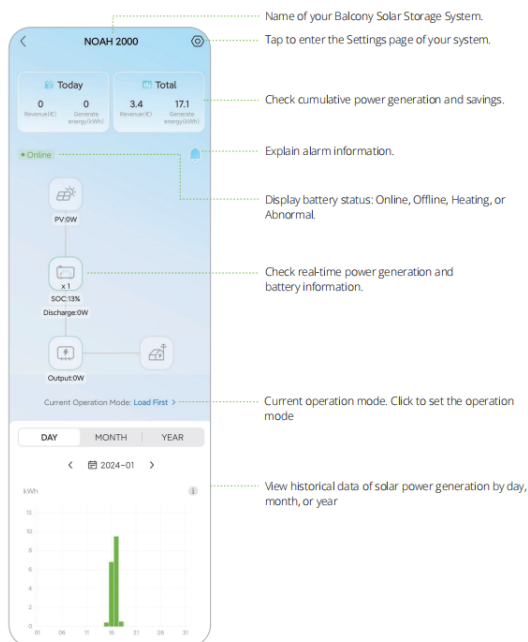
NOAH 2000

Today
0 Revenue(€)
0 Generate energy(kWh)

Total
3.4 Revenue(€)
17.1 Generate energy(kWh)

• Online

PV:0W

x 1
SOC:13%
Discharge:0W

Output:0W

Current Operation Mode: Load First >

DAY | MONTH | YEAR

< 2024-01 >

kWh
15
12
10
8
6
4
2
0
01 06 11 16 21 26 31

Name of your Balcony Solar Storage System.

Tap to enter the Settings page of your system.

Check cumulative power generation and savings.

Explain alarm information.

Display battery status: Online, Offline, Heating, or Abnormal.

Check real-time power generation and battery information.

Current operation mode. Click to set the operation mode

View historical data of solar power generation by day, month, or year